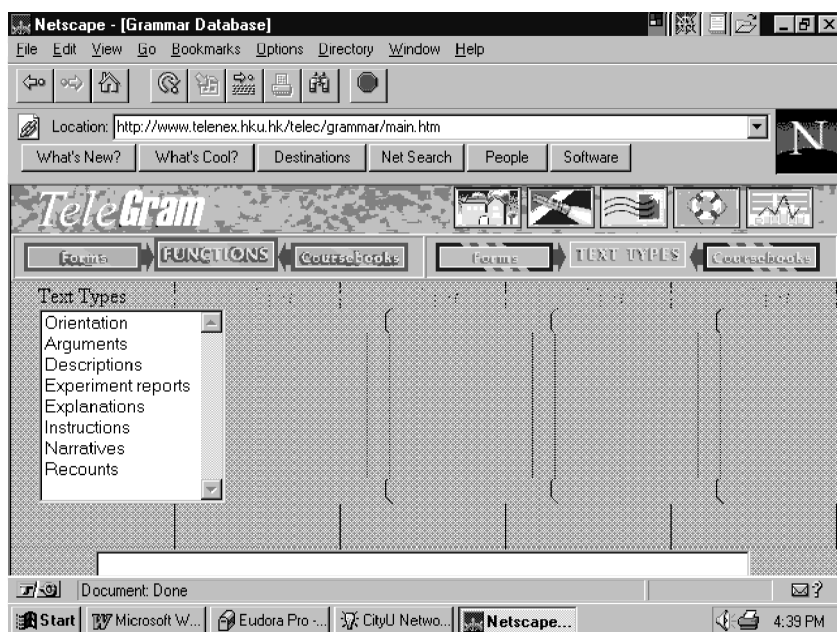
Netscape - [Grammar Database]

File Edit View Go Bookmarks Options Directory Window Help

Location: http://www.telenex.hku.hk/telec/grammar/main.htm

What's New? What's Cool? Destinations Net Search People Software

TeleGram

Forms FUNCTIONS Coursebooks Forms TEXT TYPES Coursebooks

Text Types

Orientation
Arguments
Descriptions
Experiment reports
Explanations
Instructions
Narratives
Recounts

Document: Done

Start Microsoft W... Eudora Pro -... CityU Netwo... Netscape... 4:39 PM